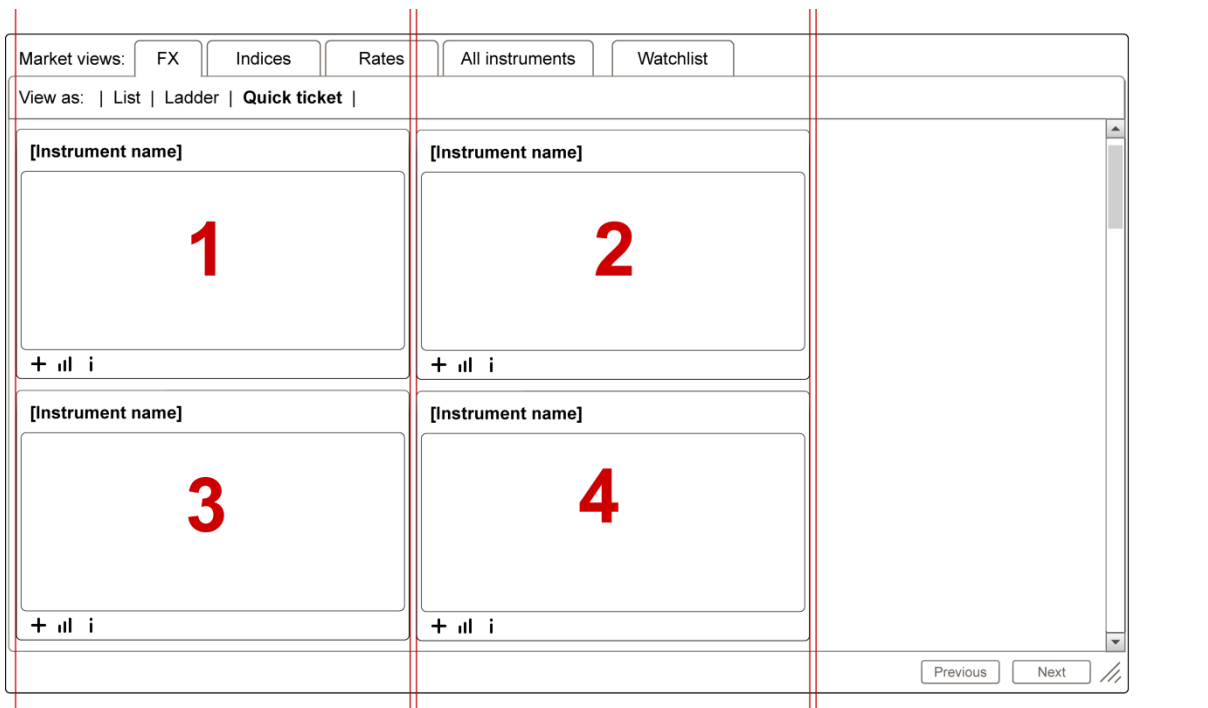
Market views: FX Indices Rates All instruments Watchlist

View as: | List | Ladder | **Quick ticket** |

**[Instrument name]**

1

+ ıl i

**[Instrument name]**

2

+ ıl i

**[Instrument name]**

3

+ ıl i

**[Instrument name]**

4

+ ıl i

Previous Next